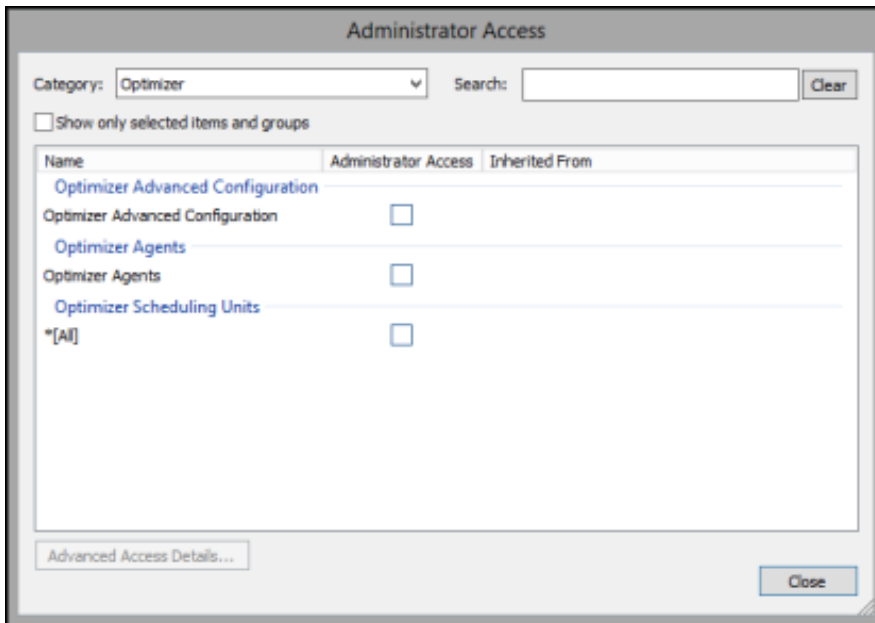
Administrator Access

Category: Optimizer

Search:

Clear

Show only selected items and groups

| Name | Administrator Access | Inherited From |
|---|---|---|
| Optimizer Advanced Configuration | | |
| Optimizer Advanced Configuration | | |
| Optimizer Agents | | |
| Optimizer Agents | | |
| Optimizer Scheduling Units | | |
| *[All] | | |

Advanced Access Details...

Close